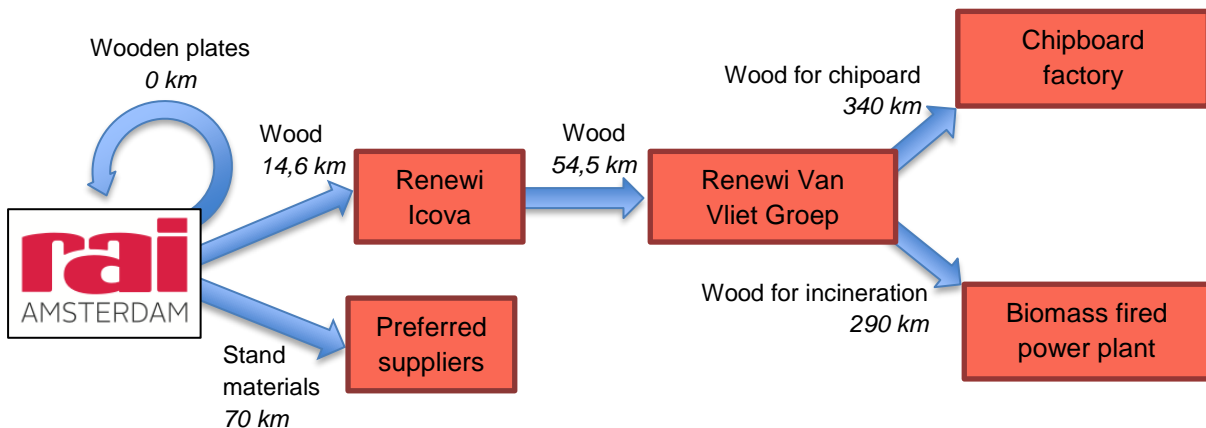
Wooden plates
0 km

rai
AMSTERDAM

Wood
14,6 km

Renewi Icova

Wood
54,5 km

Renewi Van Vliet Groep

Wood for chipoard
340 km

Chipboard factory

Wood for incineration
290 km

Biomass fired power plant

Stand materials
70 km

Preferred suppliers